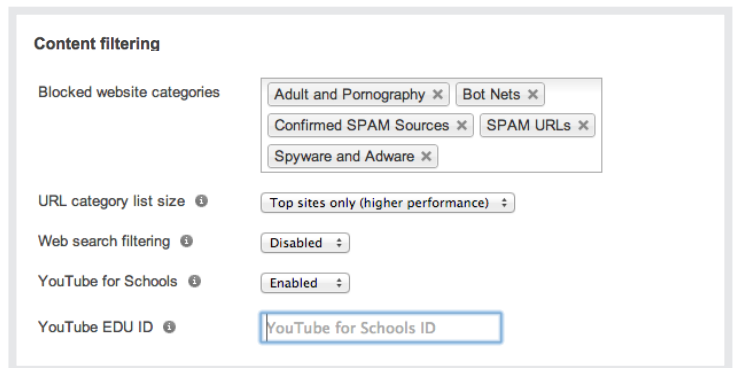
Content filtering

Blocked website categories

Adult and Pornography ×
Bot Nets ×
Confirmed SPAM Sources ×
SPAM URLs ×
Spyware and Adware ×

URL category list size

Top sites only (higher performance)

Web search filtering

Disabled

YouTube for Schools

Enabled

YouTube EDU ID

YouTube for Schools ID